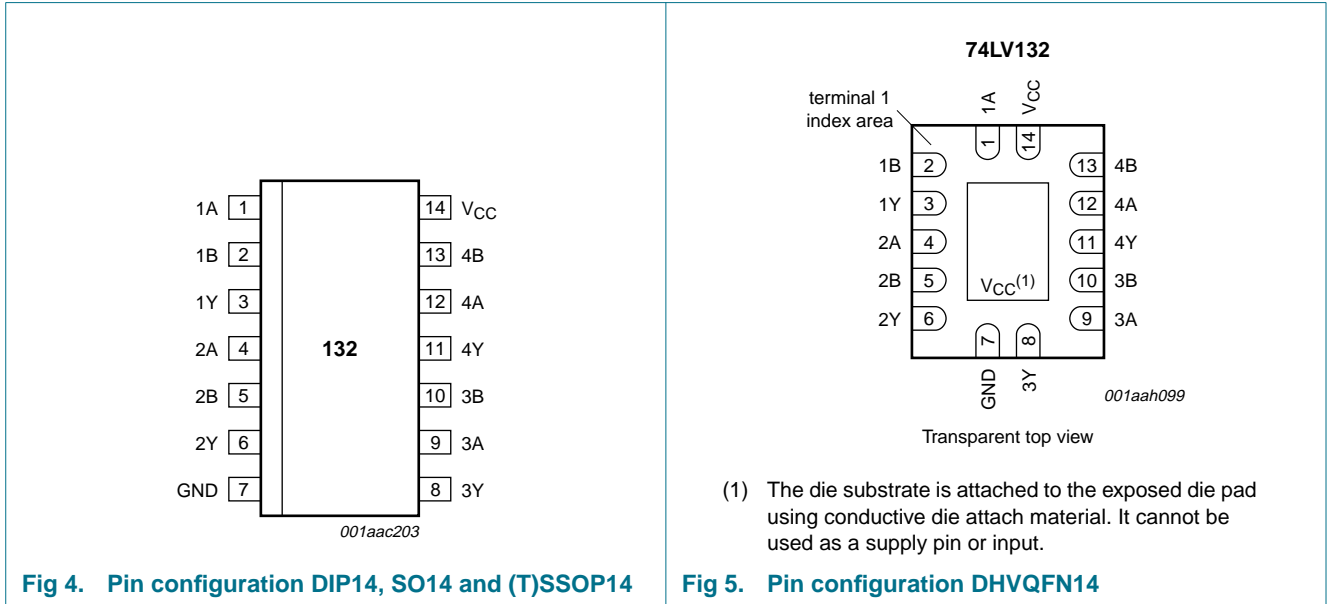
1A 1
1B 2
1Y 3
2A 4
2B 5
2Y 6
GND 7

132

14 $V_{CC}$
13 4B
12 4A
11 4Y
10 3B
9 3A
8 3Y

001aac203

Fig 4. Pin configuration DIP14, SO14 and (T)SSOP14

74LV132

terminal 1 index area

1A $V_{CC}$
1 14

1B 2
1Y 3
2A 4
2B 5
2Y 6

13 4B
12 4A
11 4Y
10 3B
9 3A

$V_{CC}^{(1)}$

7 8
GND 3Y

001aah099

Transparent top view

(1) The die substrate is attached to the exposed die pad using conductive die attach material. It cannot be used as a supply pin or input.

Fig 5. Pin configuration DHVQFN14